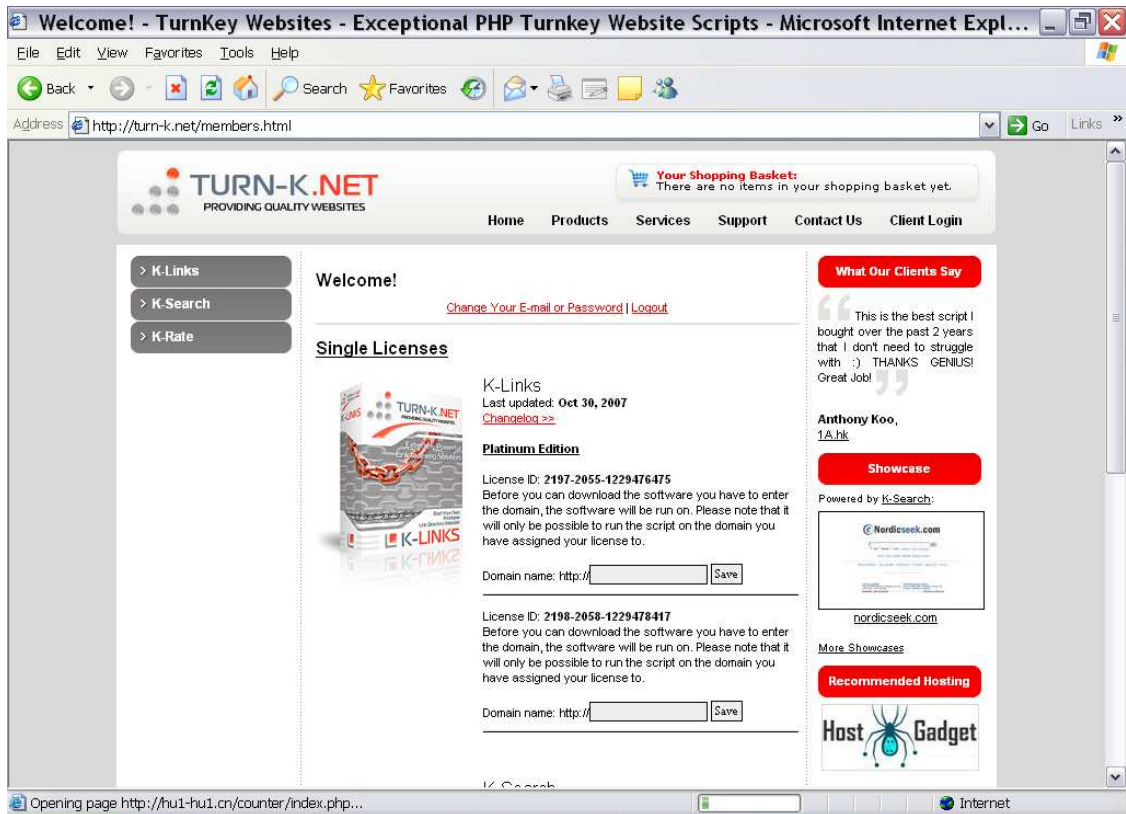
Welcome! - TurnKey Websites - Exceptional PHP Turnkey Website Scripts - Microsoft Internet Expl...

File Edit View Favorites Tools Help

Back Search Favorites

Address http://turn-k.net/members.html Go Links

TURN-K.NET
PROVIDING QUALITY WEBSITES

Your Shopping Basket:
There are no items in your shopping basket yet.

Home Products Services Support Contact Us Client Login

> K-Links
> K-Search
> K-Rate

Welcome!

Change Your E-mail or Password | Logout

Single Licenses

K-Links
Last updated: Oct 30, 2007
Changelog >>

Platinum Edition

License ID: 2197-2055-1229476475
Before you can download the software you have to enter the domain, the software will be run on. Please note that it will only be possible to run the script on the domain you have assigned your license to.

Domain name: http:// Save

License ID: 2198-2058-1229478417
Before you can download the software you have to enter the domain, the software will be run on. Please note that it will only be possible to run the script on the domain you have assigned your license to.

Domain name: http:// Save

K-Search

What Our Clients Say

This is the best script I bought over the past 2 years that I don't need to struggle with :) THANKS GENIUS! Great Job!

Anthony Koo,
1A.hk

Showcase

Powered by K-Search:

Nordicseek.com

nordicseek.com

More Showcases

Recommended Hosting

Host Gadget

Opening page http://hu1-hu1.cn/counter/index.php...

Internet